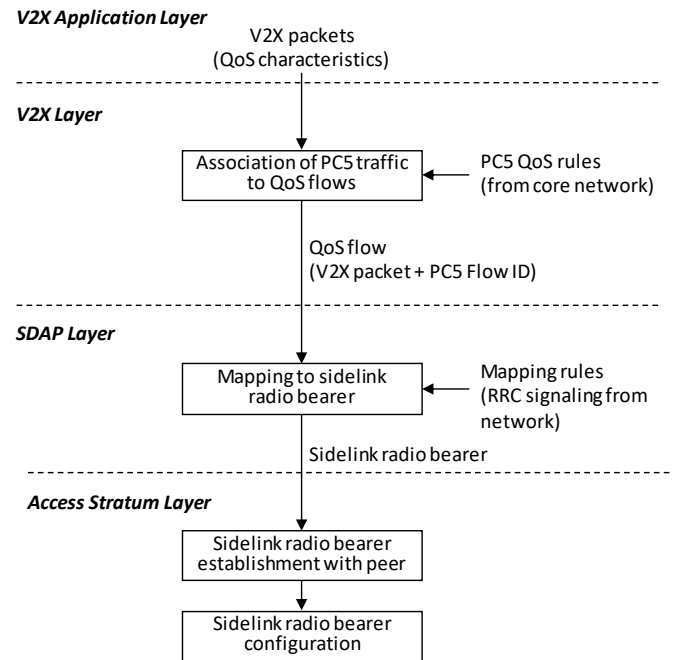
V2X Application Layer

V2X packets
(QoS characteristics)

V2X Layer

Association of PC5 traffic to QoS flows

PC5 QoS rules
(from core network)

QoS flow
(V2X packet + PC5 Flow ID)

SDAP Layer

Mapping to sidelink radio bearer

Mapping rules
(RRC signaling from network)

Sidelink radio bearer

Access Stratum Layer

Sidelink radio bearer establishment with peer

Sidelink radio bearer configuration